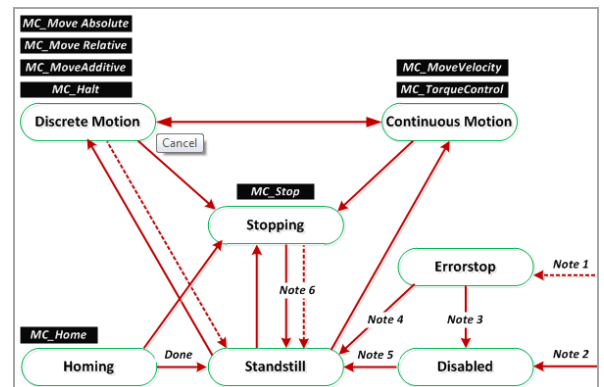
MC_Move Absolute
MC_Move Relative
MC_MoveAdditive
MC_Halt

MC_MoveVelocity
MC_TorqueControl

Discrete Motion

Cancel

Continuous Motion

MC_Stop

Stopping

Errorstop

Note 1

Note 6

Note 4

Note 3

MC_Home

Homing

Done

Standstill

Note 5

Disabled

Note 2